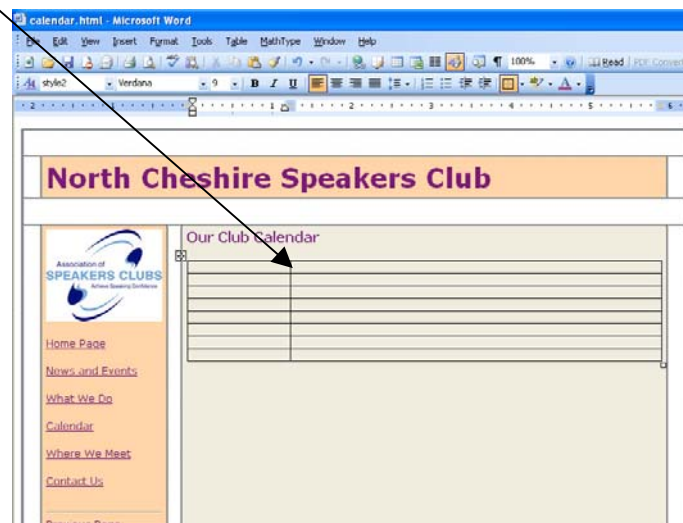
calendar.html - Microsoft Word

File Edit View Insert Format Tools Table MathType Window Help

100% Read PDF Conver

style2 Verdana 9 B I U

North Cheshire Speakers Club

Our Club Calendar

Association of SPEAKERS CLUBS Achieve Speaking Confidence

Home Page

News and Events

What We Do

Calendar

Where We Meet

Contact Us

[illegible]